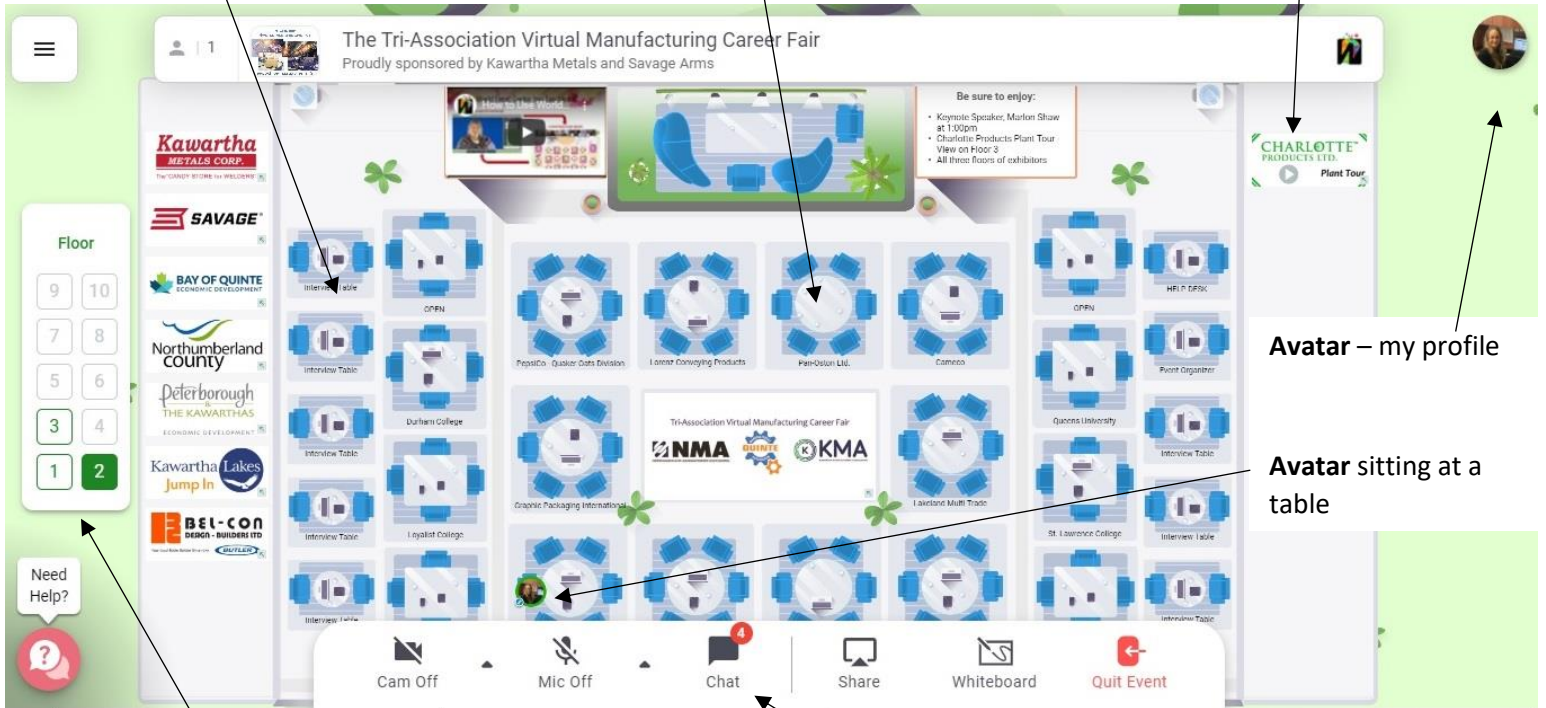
1

The Tri-Association Virtual Manufacturing Career Fair
Proudly sponsored by Kawartha Metals and Savage Arms

How to Use Wonder

Be sure to enjoy:
• Keynote Speaker, Marlon Shaw at 1:00pm
• Charlotte Products Plant Tour View on Floor 3
• All three floors of exhibitors

Kawartha METALS CORP.
The CANDY STORE for WELDERS

SAVAGE

BAY OF QUINTE ECONOMIC DEVELOPMENT

Northumberland county

Peterborough & THE KAWARTHAS ECONOMIC DEVELOPMENT

Kawartha Lakes Jump In

BEL-CON DESIGN - BUILDERS LTD
BUTLER

CHARLOTTE PRODUCTS LTD.
Plant Tour

Floor
9 10
7 8
5 6
3 4
1 2

Interview Table
OPEN
Interview Table
Durham College
Interview Table
Loyalist College
Interview Table
Interview Table
PepsiCo - Quaker Oats Division
Lorenz Conveying Products
Pan-Oston Ltd.
Cameco
Graphic Packaging International
Lakeland Multi Trade
OPEN
HELP DESK
Event Organizer
Queens University
Interview Table
St. Lawrence College
Interview Table
Interview Table

Tri-Association Virtual Manufacturing Career Fair
NMA QUINTE KMA

Avatar – my profile

Avatar sitting at a table

Need Help?

Cam Off
Mic Off
4
Chat
Share
Whiteboard
Quit Event